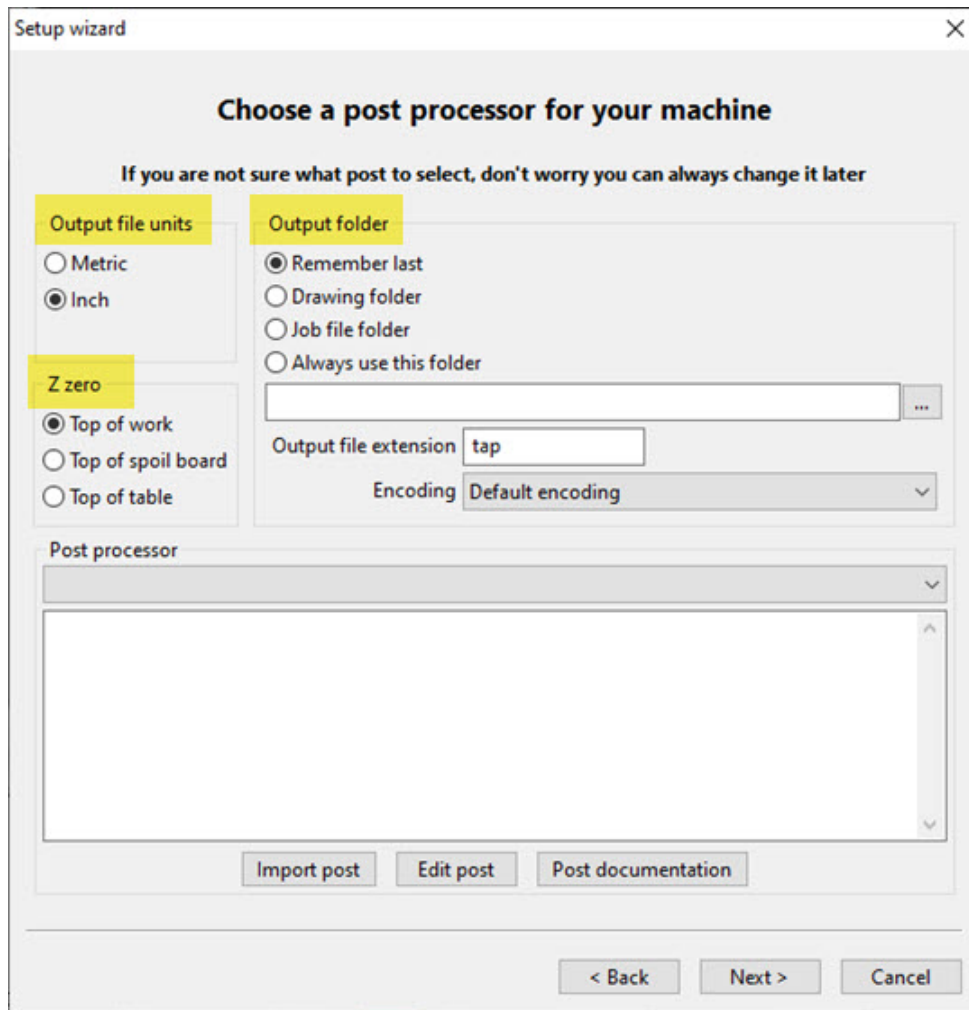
Setup wizard

Choose a post processor for your machine

If you are not sure what post to select, don't worry you can always change it later

Output file units
Metric
Inch

Z zero
Top of work
Top of spoil board
Top of table

Output folder
Remember last
Drawing folder
Job file folder
Always use this folder
...
Output file extension tap
Encoding Default encoding

Post processor

Import post
Edit post
Post documentation

< Back
Next >
Cancel